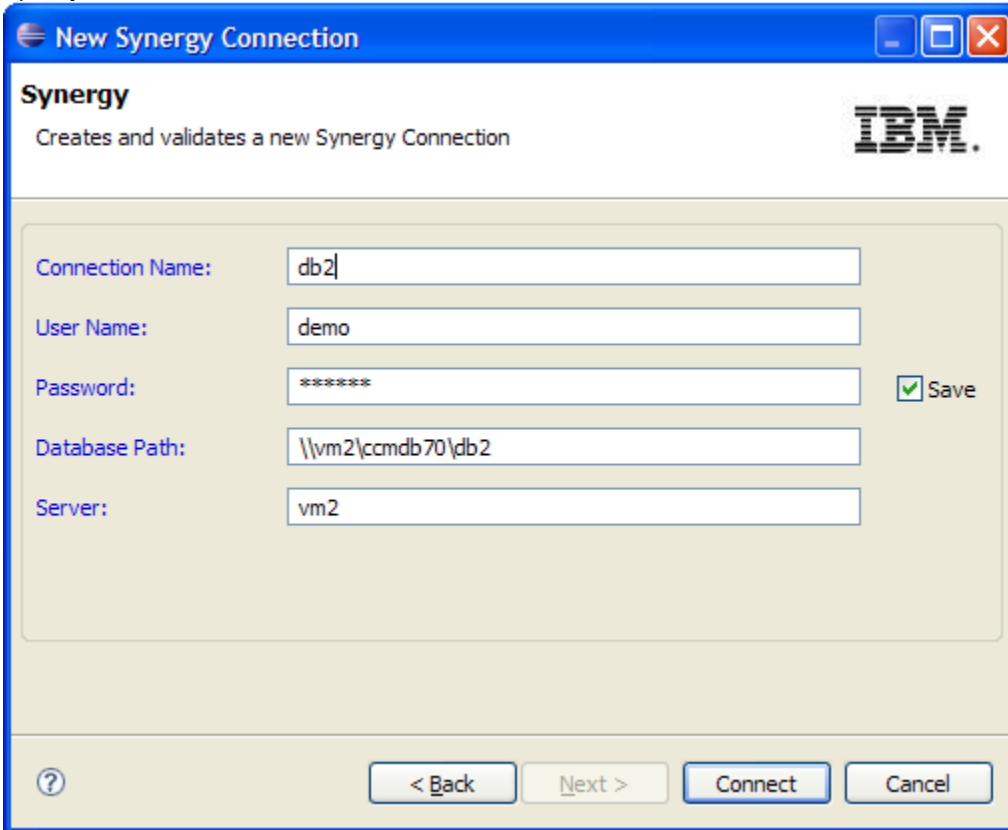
New Synergy Connection

Synergy

Creates and validates a new Synergy Connection

IBM.

Connection Name: db2

User Name: demo

Password: ******

Save

Database Path: \\vm2\ccmdb70\db2

Server: vm2

?

< Back

Next >

Connect

Cancel